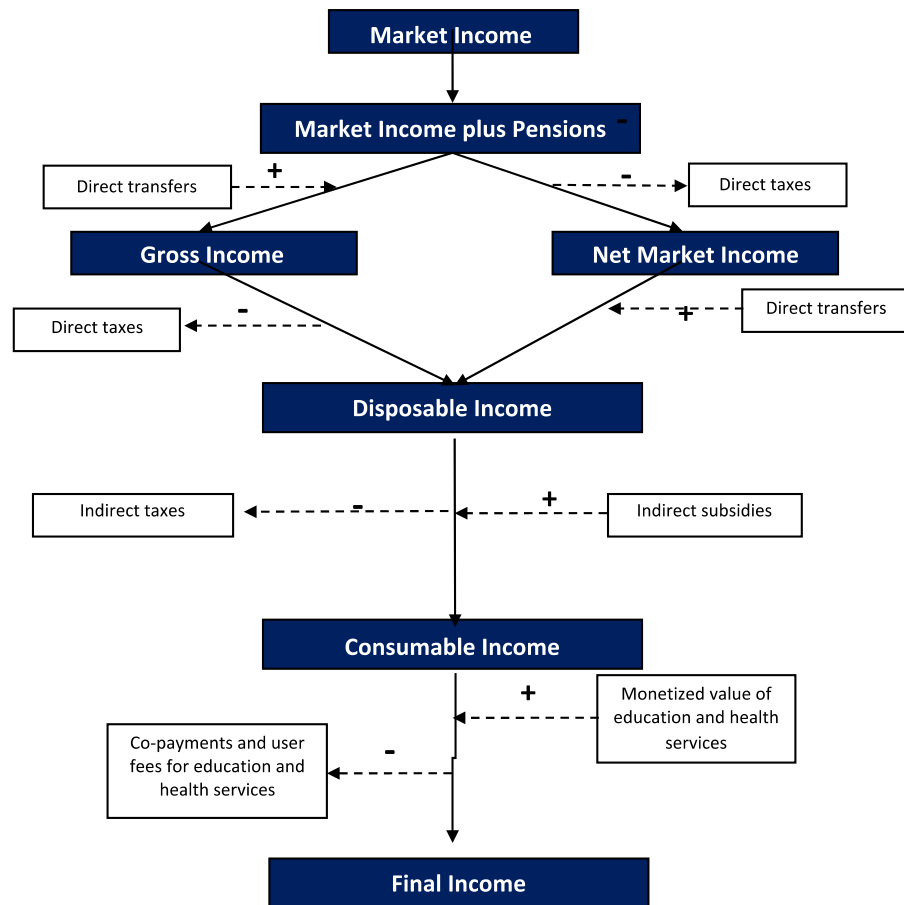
Market Income

Market Income plus Pensions -

Direct transfers +

- Direct taxes

Gross Income

Net Market Income

Direct taxes -

+ Direct transfers

Disposable Income

Indirect taxes -

+ Indirect subsidies

Consumable Income

+ Monetized value of education and health services

Co-payments and user fees for education and health services -

Final Income